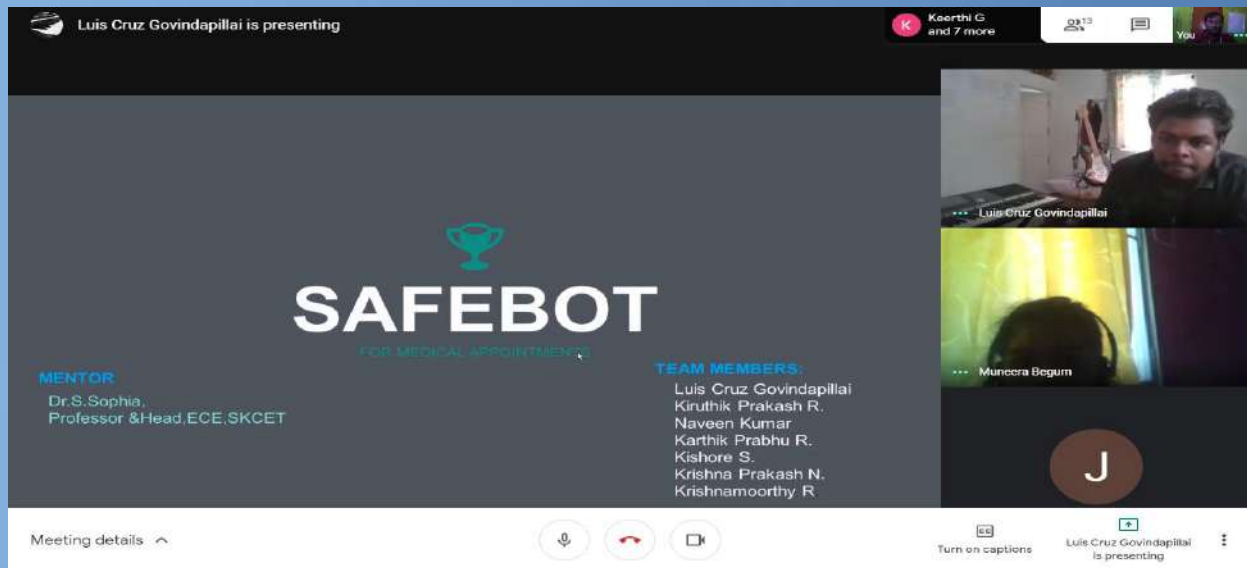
Luis Cruz Govindapillai is presenting

K Keerthi G and 7 more

13

You

SAFEBOT

FOR MEDICAL APPOINTMENTS

MENTOR
Dr.S.Sophia,
Professor &Head,ECE,SKCET

TEAM MEMBERS:
Luis Cruz Govindapillai
Kiruthik Prakash R.
Naveen Kumar
Karthik Prabhu R.
Kishore S.
Krishna Prakash N.
Krishnamoorthy R

Luis Cruz Govindapillai

Muneera Begum

J

Meeting details

Turn on captions

Luis Cruz Govindapillai is presenting